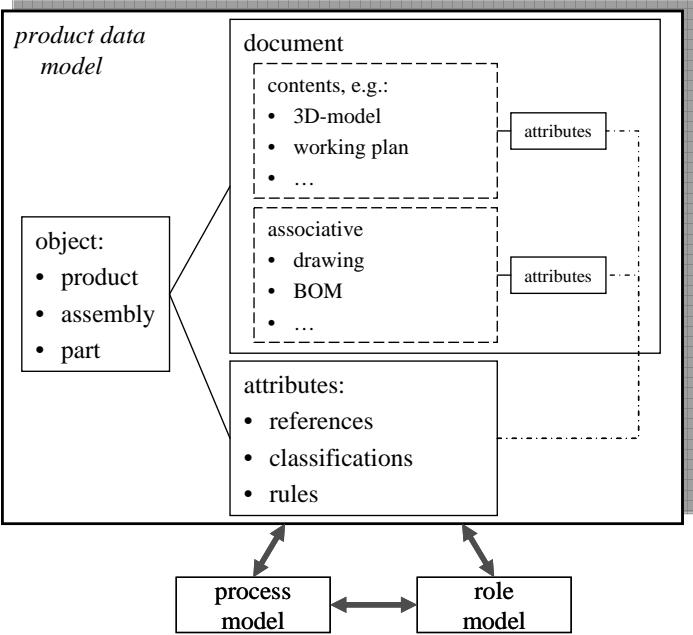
product data model

document

contents, e.g.:
- 3D-model
- working plan
- …

attributes

associative
- drawing
- BOM
- …

attributes

object:
- product
- assembly
- part

attributes:
- references
- classifications
- rules

process model

role model